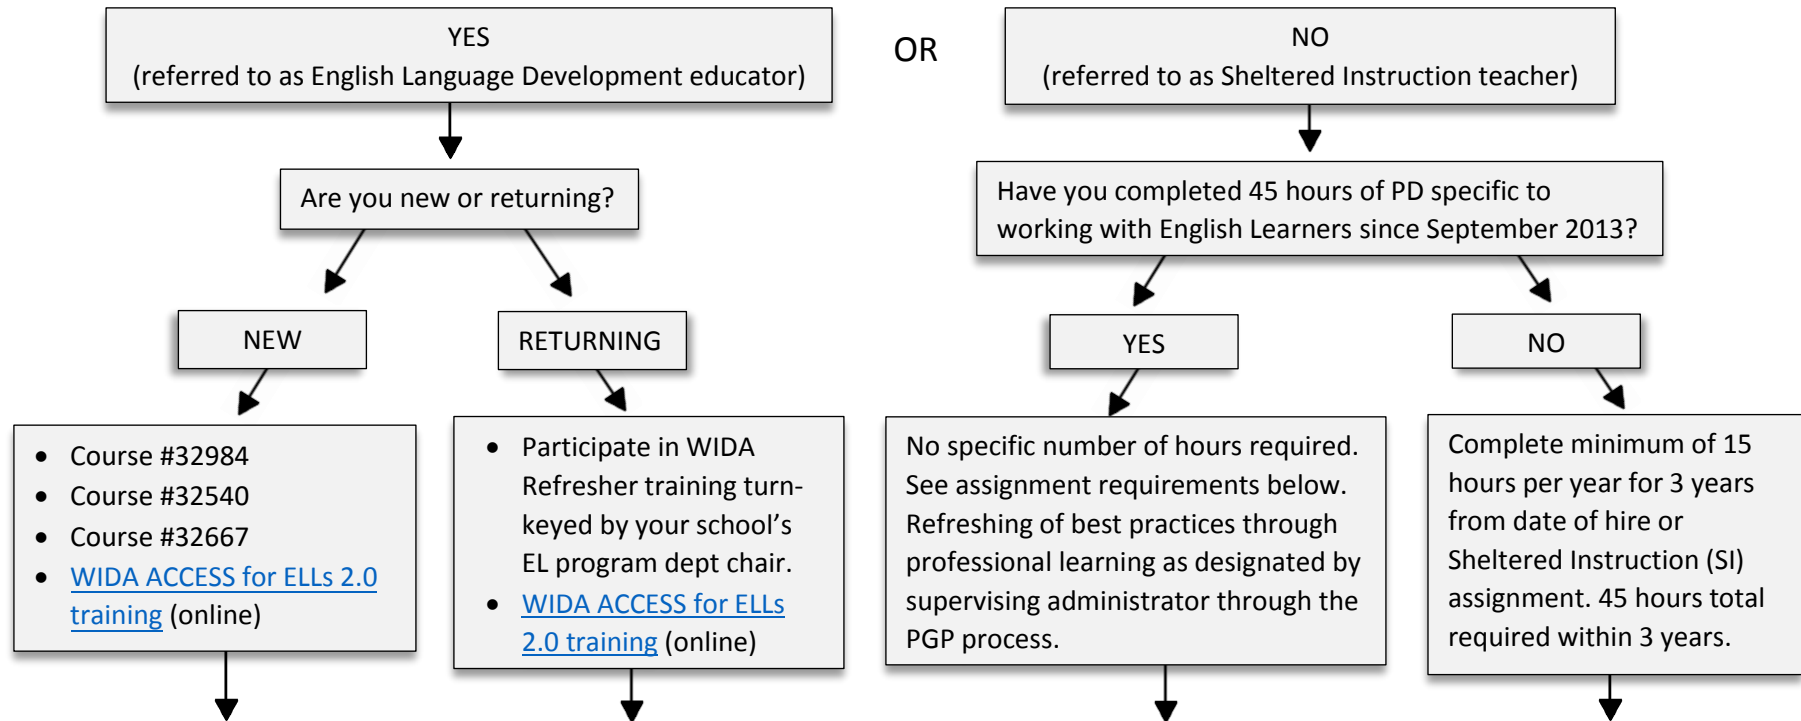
YES
(referred to as English Language Development educator)

OR

NO
(referred to as Sheltered Instruction teacher)

Are you new or returning?

NEW

RETURNING

- Course #32984
- Course #32540
- Course #32667
- WIDA ACCESS for ELLs 2.0 training (online)

- Participate in WIDA Refresher training turnkeyed by your school's EL program dept chair.
- WIDA ACCESS for ELLs 2.0 training (online)

Have you completed 45 hours of PD specific to working with English Learners since September 2013?

YES

NO

No specific number of hours required. See assignment requirements below. Refreshing of best practices through professional learning as designated by supervising administrator through the PGP process.

Complete minimum of 15 hours per year for 3 years from date of hire or Sheltered Instruction (SI) assignment. 45 hours total required within 3 years.